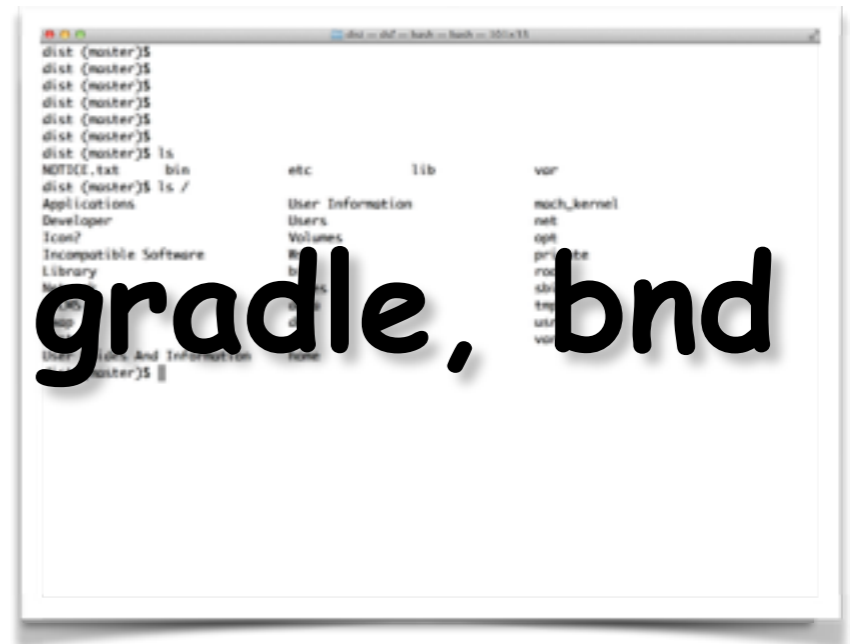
dist — ds2 — bash — bash — 101x33

dist (master)$
dist (master)$
dist (master)$
dist (master)$
dist (master)$
dist (master)$
dist (master)$ ls
NOTICE.txt bin etc lib var
dist (master)$ ls /
Applications User Information mach_kernel
Developer Users net
Icon? Volumes opt
Incompatible Software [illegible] private
Library b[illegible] roo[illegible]
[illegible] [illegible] sbi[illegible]
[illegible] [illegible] tmp
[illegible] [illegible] usr
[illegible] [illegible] vo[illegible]
User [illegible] And Information home
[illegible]master)$

gradle, bnd